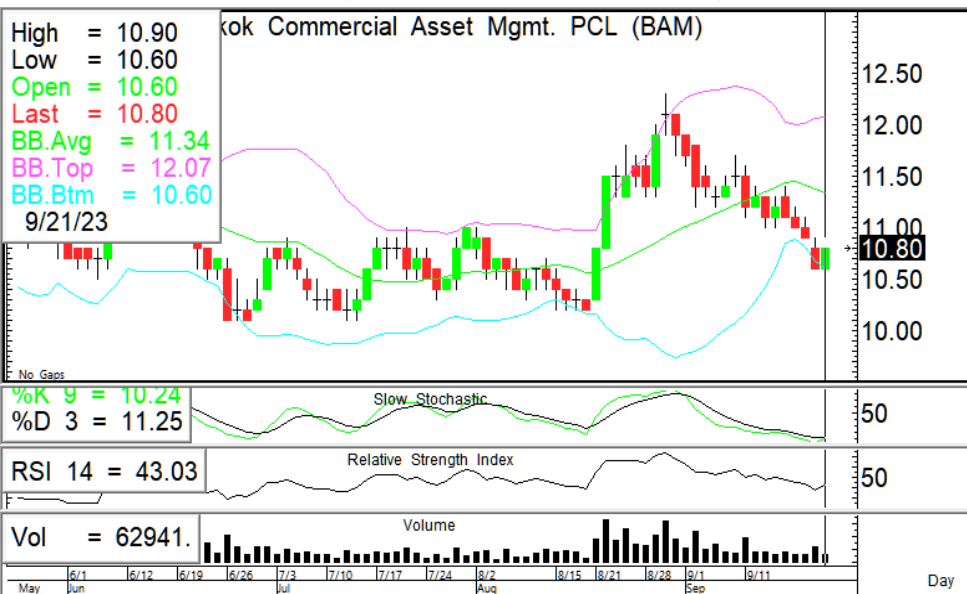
High = 10.90
Low = 10.60
Open = 10.60
Last = 10.80
BB.Avg = 11.34
BB.Top = 12.07
BB.Btm = 10.60
9/21/23

kok Commercial Asset Mgmt. PCL (BAM)

12.50
12.00
11.50
11.00
10.80
10.50
10.00

No Gaps

%K 9 = 10.24
%D 3 = 11.25
Slow Stochastic
50

RSI 14 = 43.03
Relative Strength Index
50

Vol = 62941.
Volume

May 6/1 Jun 6/12 6/19 6/26 7/3 Jul 7/10 7/17 7/24 8/2 Aug 8/15 8/21 8/28 9/1 Sep 9/11

Day